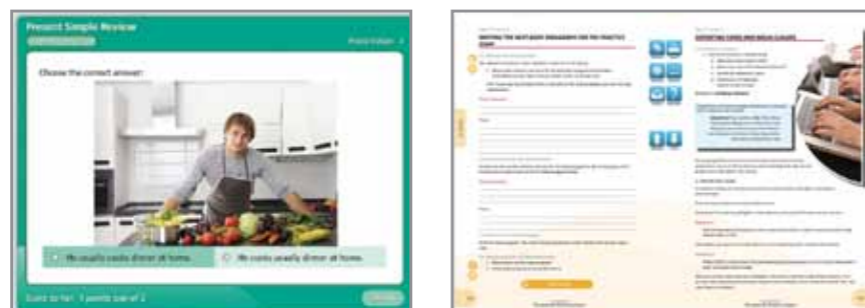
Present Simple Review

Choose the correct answer:

He usually cooks dinner at home.

He cooks usually dinner at home.

WRITING THE NEXT BODY PARAGRAPH FOR THE PRACTICE ESSAY

REPORTING VERBS AND NOUN CLAUSES

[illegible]